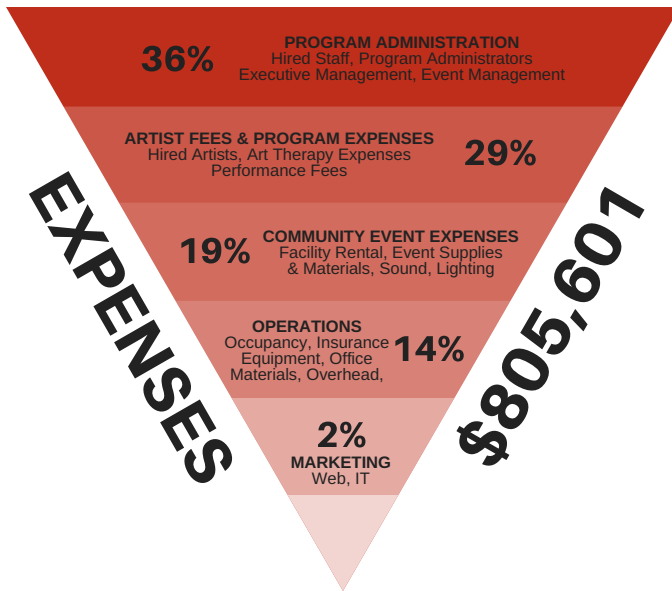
EXPENSES

36%
PROGRAM ADMINISTRATION
Hired Staff, Program Administrators
Executive Management, Event Management

ARTIST FEES & PROGRAM EXPENSES
Hired Artists, Art Therapy Expenses
Performance Fees
29%

19%
COMMUNITY EVENT EXPENSES
Facility Rental, Event Supplies
& Materials, Sound, Lighting

OPERATIONS
Occupancy, Insurance
Equipment, Office
Materials, Overhead,
14%

2%
MARKETING
Web, IT

$805,601